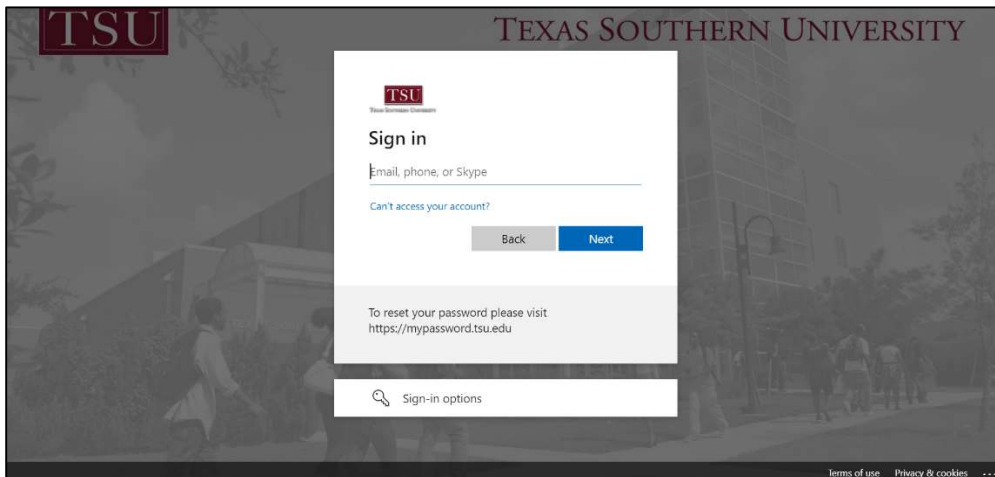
TSU

TEXAS SOUTHERN UNIVERSITY

TSU
Texas Southern University

Sign in

Email, phone, or Skype

Can't access your account?

Back Next

To reset your password please visit https://mypassword.tsu.edu

Sign-in options

Terms of use Privacy & cookies ...